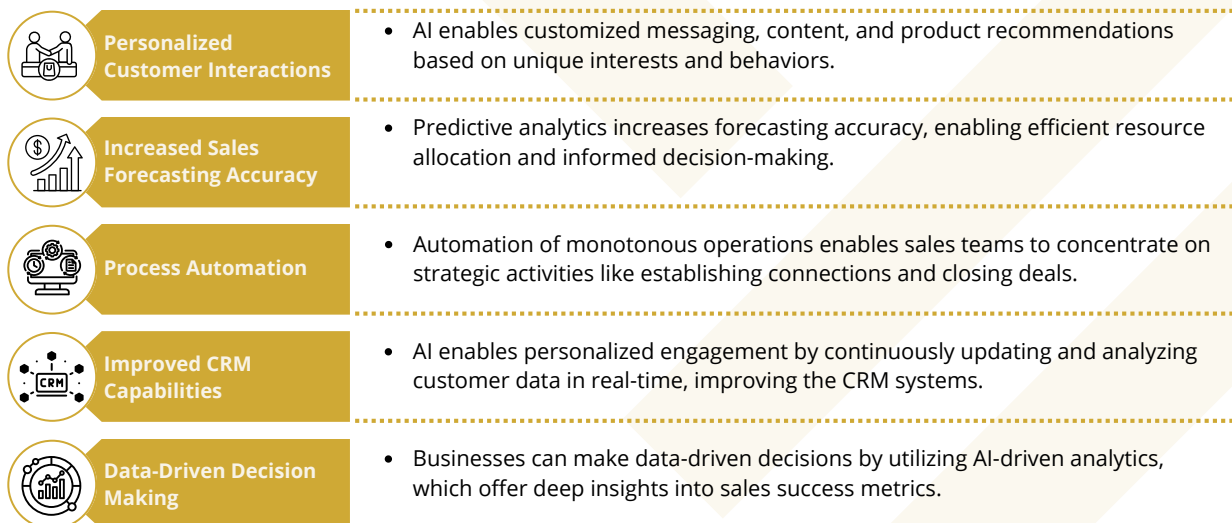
Personalized Customer Interactions

• AI enables customized messaging, content, and product recommendations based on unique interests and behaviors.

Increased Sales Forecasting Accuracy

• Predictive analytics increases forecasting accuracy, enabling efficient resource allocation and informed decision-making.

Process Automation

• Automation of monotonous operations enables sales teams to concentrate on strategic activities like establishing connections and closing deals.

CRM

Improved CRM Capabilities

• AI enables personalized engagement by continuously updating and analyzing customer data in real-time, improving the CRM systems.

Data-Driven Decision Making

• Businesses can make data-driven decisions by utilizing AI-driven analytics, which offer deep insights into sales success metrics.